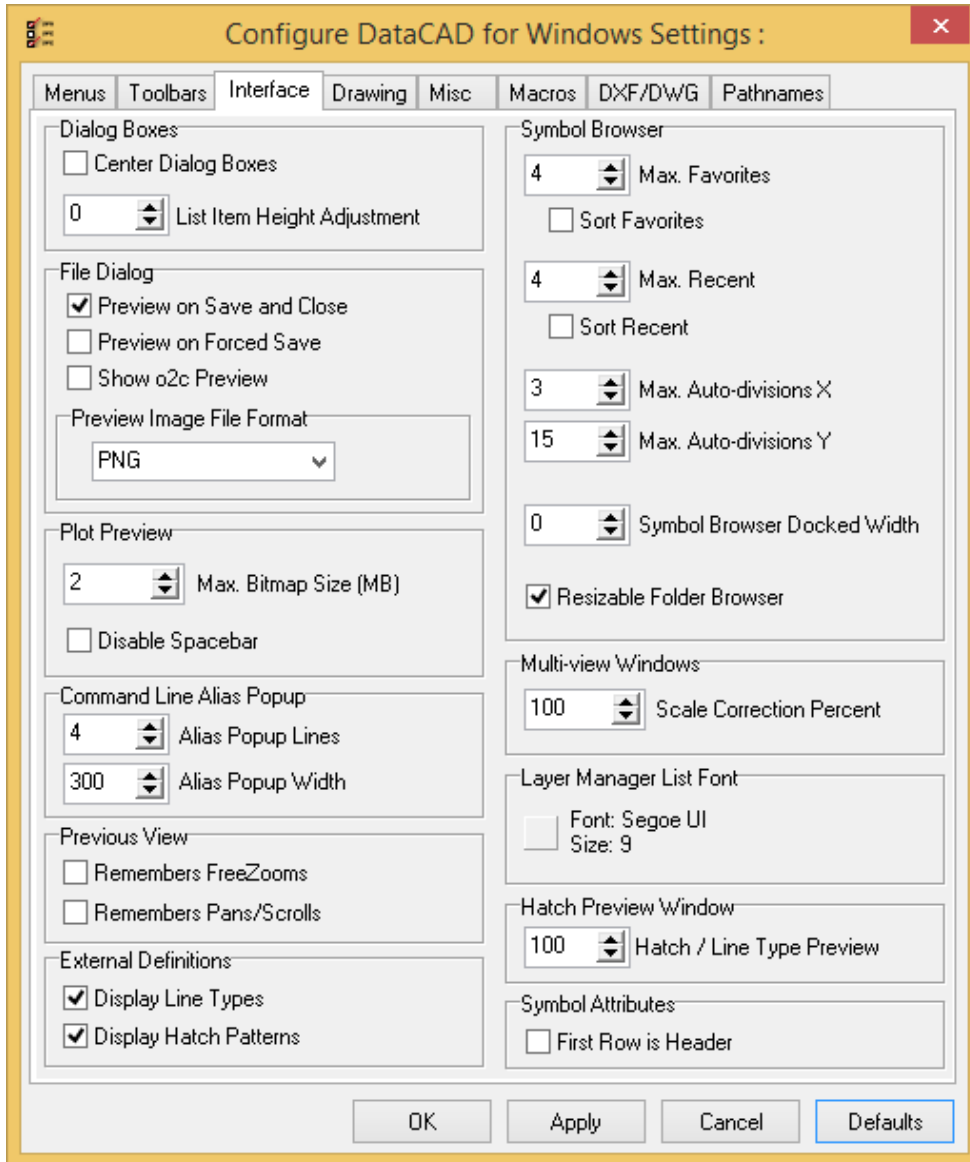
Configure DataCAD for Windows Settings :

Menus | Toolbars | Interface | Drawing | Misc | Macros | DXF/DWG | Pathnames

Dialog Boxes
Center Dialog Boxes
0 List Item Height Adjustment

File Dialog
Preview on Save and Close
Preview on Forced Save
Show o2c Preview
Preview Image File Format
PNG

Plot Preview
2 Max. Bitmap Size (MB)
Disable Spacebar

Command Line Alias Popup
4 Alias Popup Lines
300 Alias Popup Width

Previous View
Remembers FreeZooms
Remembers Pans/Scrolls

External Definitions
Display Line Types
Display Hatch Patterns

Symbol Browser
4 Max. Favorites
Sort Favorites
4 Max. Recent
Sort Recent
3 Max. Auto-divisions X
15 Max. Auto-divisions Y
0 Symbol Browser Docked Width
Resizable Folder Browser

Multi-view Windows
100 Scale Correction Percent

Layer Manager List Font
Font: Segoe UI
Size: 9

Hatch Preview Window
100 Hatch / Line Type Preview

Symbol Attributes
First Row is Header

OK | Apply | Cancel | Defaults